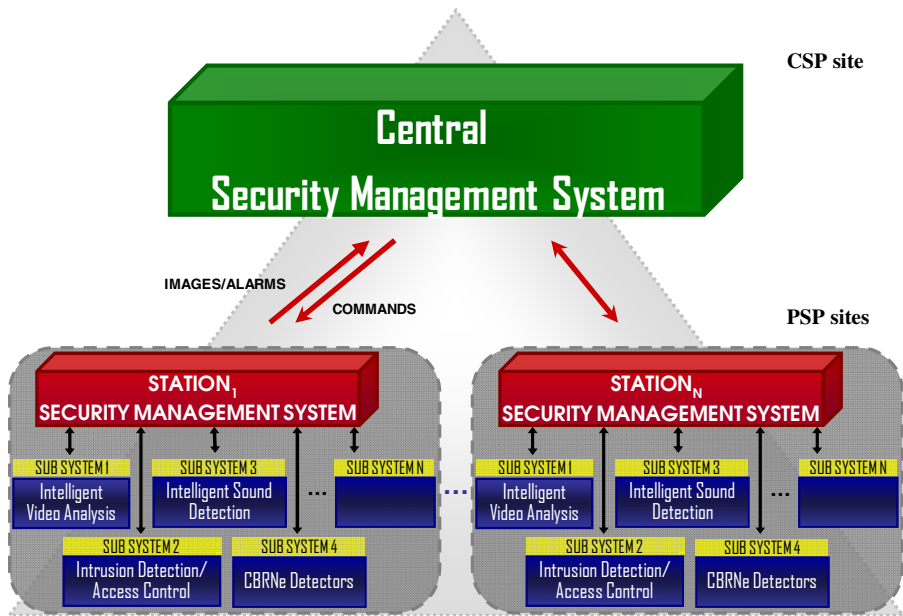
CSP site

Central Security Management System

IMAGES/ALARMS

COMMANDS

PSP sites

STATION$_1$
SECURITY MANAGEMENT SYSTEM

SUB SYSTEM 1
Intelligent Video Analysis

SUB SYSTEM 3
Intelligent Sound Detection

...

SUB SYSTEM N

SUB SYSTEM 2
Intrusion Detection/ Access Control

SUB SYSTEM 4
CBRNe Detectors

...

STATION$_N$
SECURITY MANAGEMENT SYSTEM

SUB SYSTEM 1
Intelligent Video Analysis

SUB SYSTEM 3
Intelligent Sound Detection

...

SUB SYSTEM N

SUB SYSTEM 2
Intrusion Detection/ Access Control

SUB SYSTEM 4
CBRNe Detectors